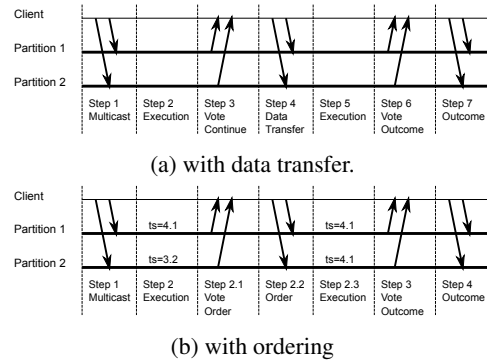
Client

Partition 1

Partition 2

Step 1 Multicast

Step 2 Execution

Step 3 Vote Continue

Step 4 Data Transfer

Step 5 Execution

Step 6 Vote Outcome

Step 7 Outcome

(a) with data transfer.

Client

Partition 1

Partition 2

ts=4.1

ts=3.2

ts=4.1

ts=4.1

Step 1 Multicast

Step 2 Execution

Step 2.1 Vote Order

Step 2.2 Order

Step 2.3 Execution

Step 3 Vote Outcome

Step 4 Outcome

(b) with ordering